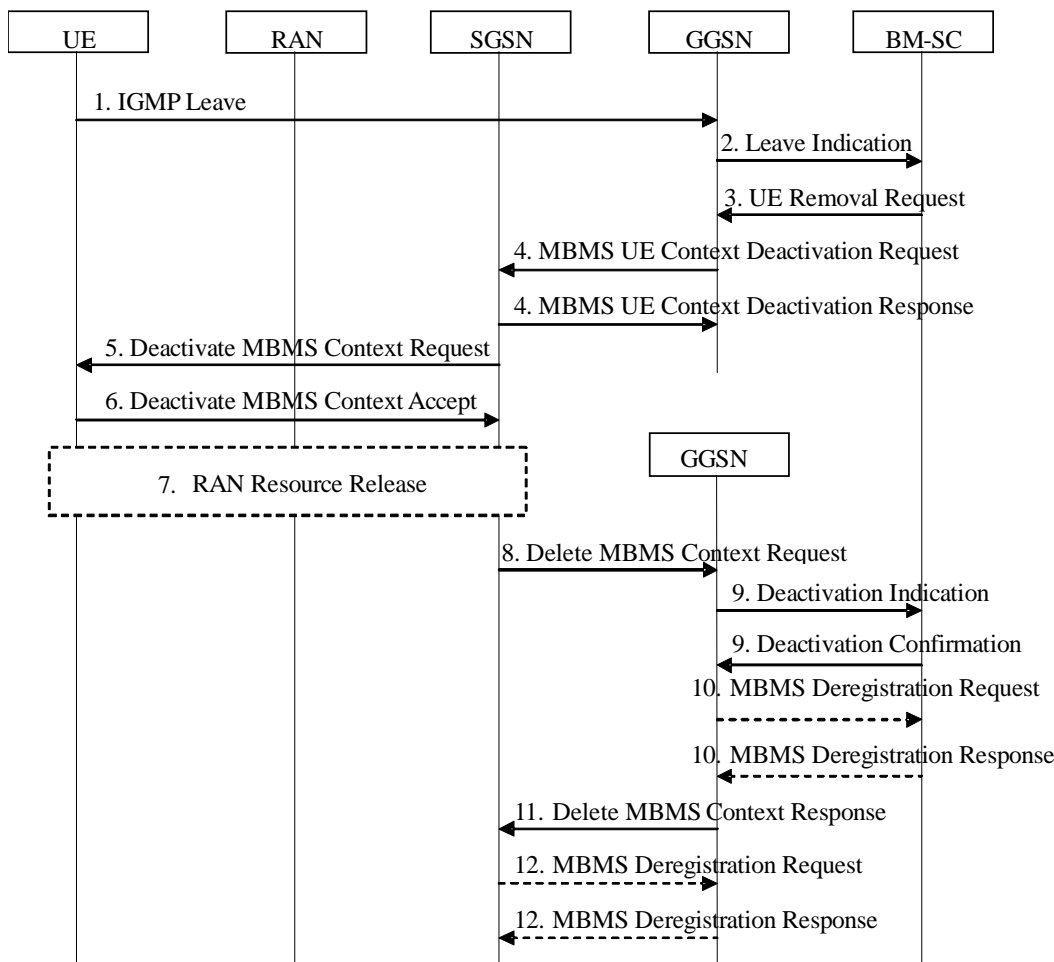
UE
RAN
SGSN
GGSN
BM-SC

1. IGMP Leave
2. Leave Indication
3. UE Removal Request
4. MBMS UE Context Deactivation Request
4. MBMS UE Context Deactivation Response
5. Deactivate MBMS Context Request
6. Deactivate MBMS Context Accept
7. RAN Resource Release
GGSN
8. Delete MBMS Context Request
9. Deactivation Indication
9. Deactivation Confirmation
10. MBMS Deregistration Request
10. MBMS Deregistration Response
11. Delete MBMS Context Response
12. MBMS Deregistration Request
12. MBMS Deregistration Response